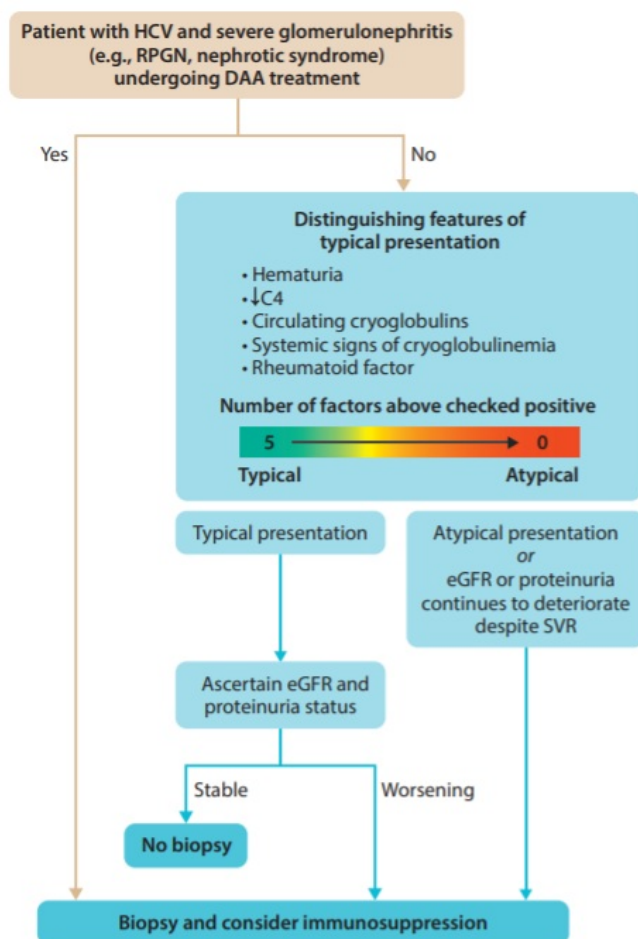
Patient with HCV and severe glomerulonephritis (e.g., RPGN, nephrotic syndrome) undergoing DAA treatment

Yes

No

Distinguishing features of typical presentation

• Hematuria
• ↓C4
• Circulating cryoglobulins
• Systemic signs of cryoglobulinemia
• Rheumatoid factor

Number of factors above checked positive

5

0

Typical

Atypical

Typical presentation

Atypical presentation *or* eGFR or proteinuria continues to deteriorate despite SVR

Ascertain eGFR and proteinuria status

Stable

Worsening

No biopsy

Biopsy and consider immunosuppression